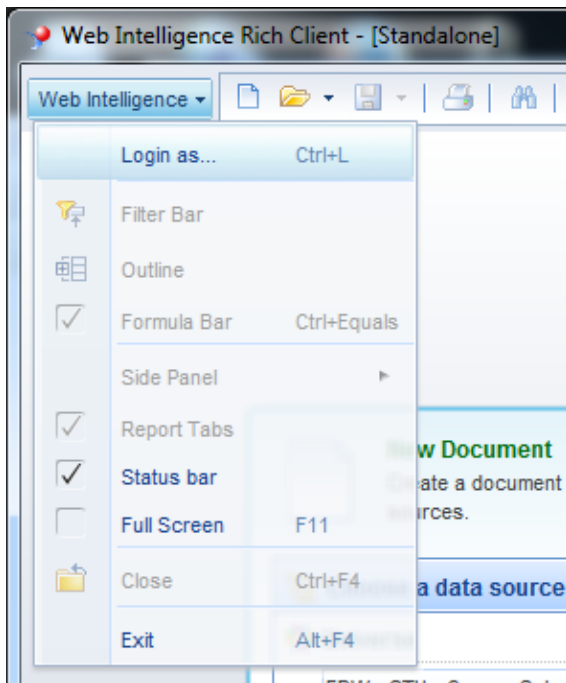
Web Intelligence Rich Client - [Standalone]

Web Intelligence ▾

Login as... Ctrl+L

Filter Bar

Outline

Formula Bar Ctrl+Equals

Side Panel

Report Tabs

Status bar

Full Screen F11

Close Ctrl+F4

Exit Alt+F4

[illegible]w Document

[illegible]ate a document

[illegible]rces.

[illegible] a data source